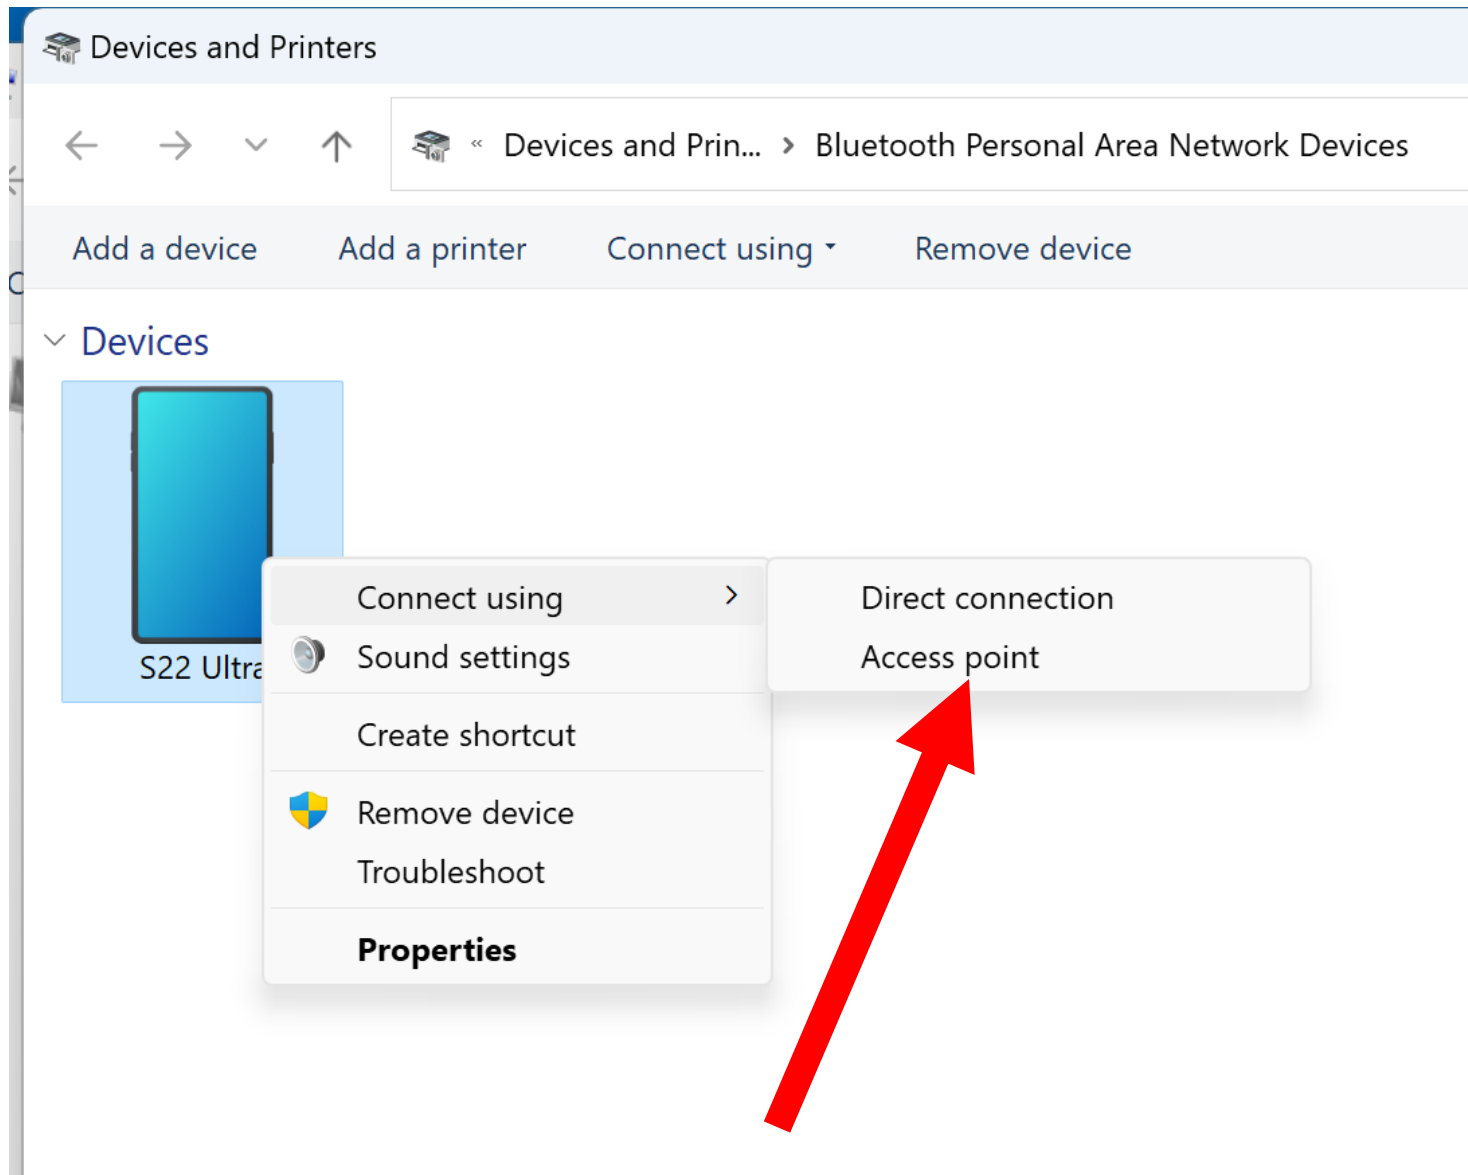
Devices and Printers

« Devices and Prin... › Bluetooth Personal Area Network Devices

Add a device Add a printer Connect using Remove device

Devices

S22 Ultra

Connect using
Sound settings
Create shortcut
Remove device
Troubleshoot
**Properties**

Direct connection
Access point